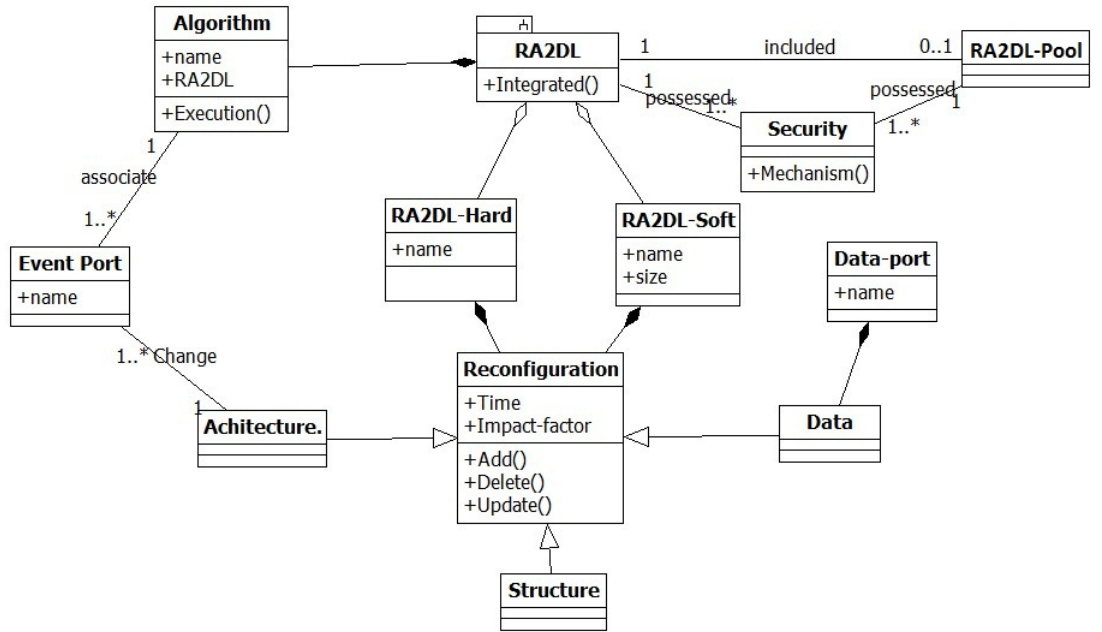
Algorithm
+name
+RA2DL
+Execution()

RA2DL
+Integrated()

1 included 0..1

RA2DL-Pool

1 possessed 1..*

possessed 1

1..*

Security
+Mechanism()

1
associate
1..*

Event Port
+name

RA2DL-Hard
+name

RA2DL-Soft
+name
+size

Data-port
+name

1..* Change
1

Achitecture.

Reconfiguration
+Time
+Impact-factor
+Add()
+Delete()
+Update()

Data

Structure